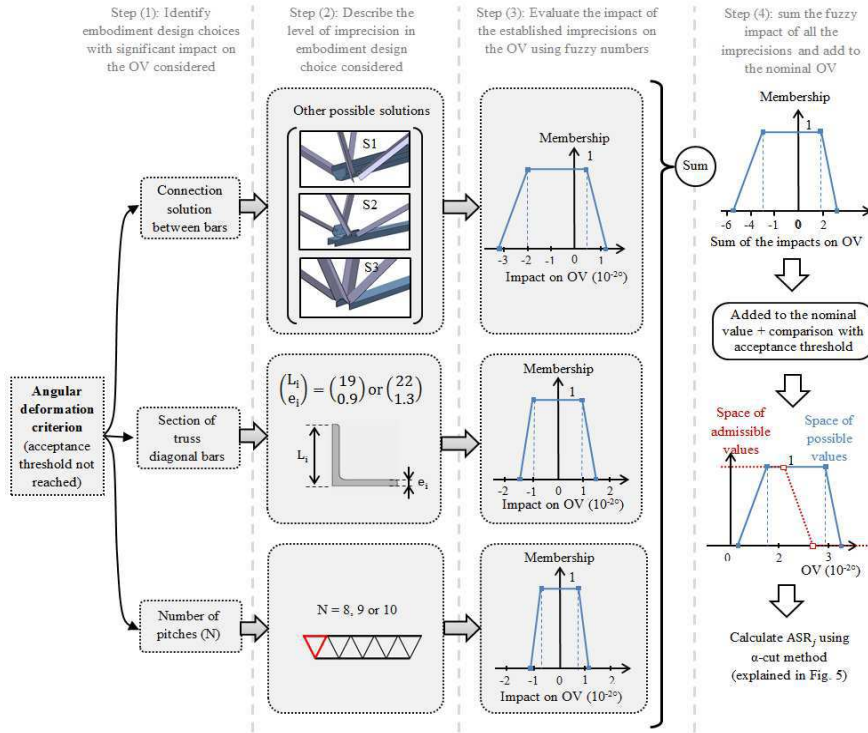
Step (1): Identify embodiment design choices with significant impact on the OV considered

Step (2): Describe the level of imprecision in embodiment design choice considered

Step (3): Evaluate the impact of the established imprecisions on the OV using fuzzy numbers

Step (4): sum the fuzzy impact of all the imprecisions and add to the nominal OV

Angular deformation criterion (acceptance threshold not reached)

Connection solution between bars

Other possible solutions

S1

S2

S3

Membership

1

-3 -2 -1 0 1

Impact on OV ($10^{-2\circ}$)

Sum

Section of truss diagonal bars

$\binom{L_i}{e_i} = \binom{19}{0.9}$ or $\binom{22}{1.3}$

$L_i$

$e_i$

Membership

1

-2 -1 0 1 2

Impact on OV ($10^{-2\circ}$)

Number of pitches (N)

N = 8, 9 or 10

Membership

1

-2 -1 0 1 2

Impact on OV ($10^{-2\circ}$)

Membership

1

-6 -3 -1 0 2

Sum of the impacts on OV

Added to the nominal value + comparison with acceptance threshold

Space of admissible values

Space of possible values

1

0 2 3

OV ($10^{-2\circ}$)

Calculate $ASR_j$ using α-cut method (explained in Fig. 5)